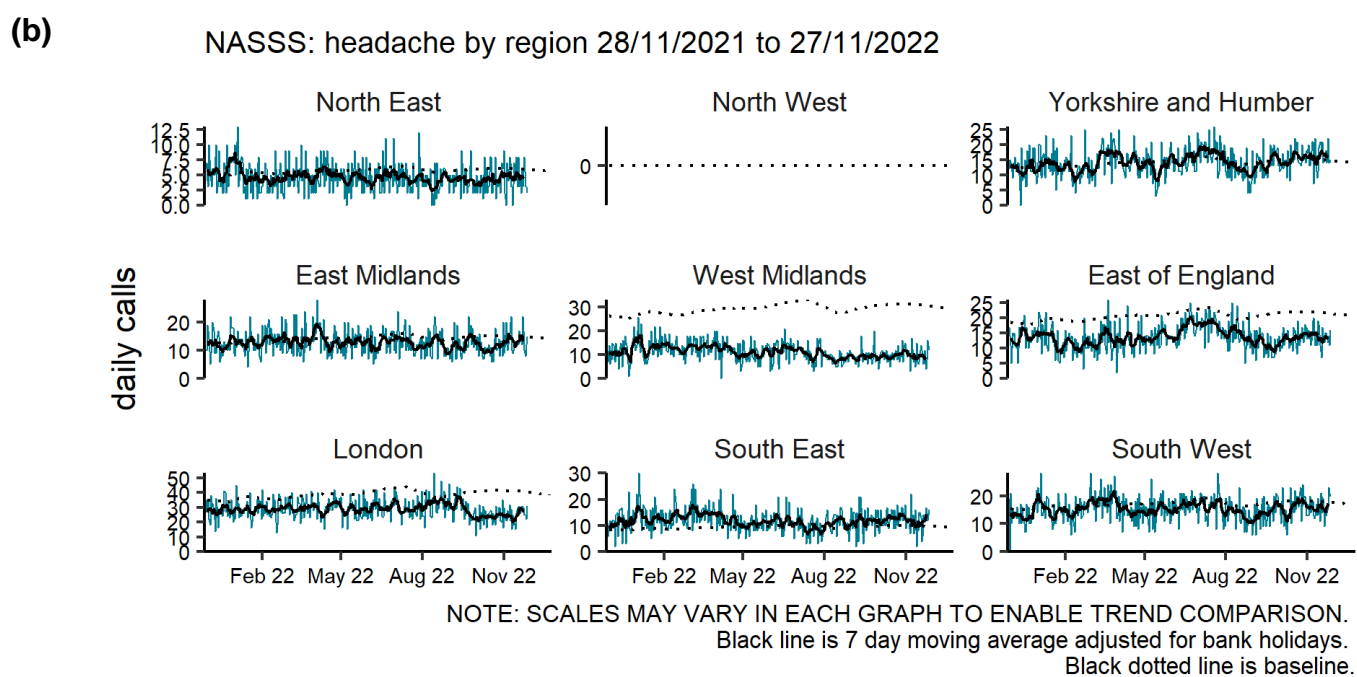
(b)

NASSS: headache by region 28/11/2021 to 27/11/2022

daily calls

North East
12.5
10.0
7.5
5.0
2.5
0.0

North West
0

Yorkshire and Humber
25
20
15
10
5
0

East Midlands
20
10
0

West Midlands
30
20
10
0

East of England
25
20
15
10
5
0

London
50
40
30
20
10
0

South East
30
20
10
0

South West
20
10
0

Feb 22 May 22 Aug 22 Nov 22

Feb 22 May 22 Aug 22 Nov 22

Feb 22 May 22 Aug 22 Nov 22

NOTE: SCALES MAY VARY IN EACH GRAPH TO ENABLE TREND COMPARISON.
Black line is 7 day moving average adjusted for bank holidays.
Black dotted line is baseline.